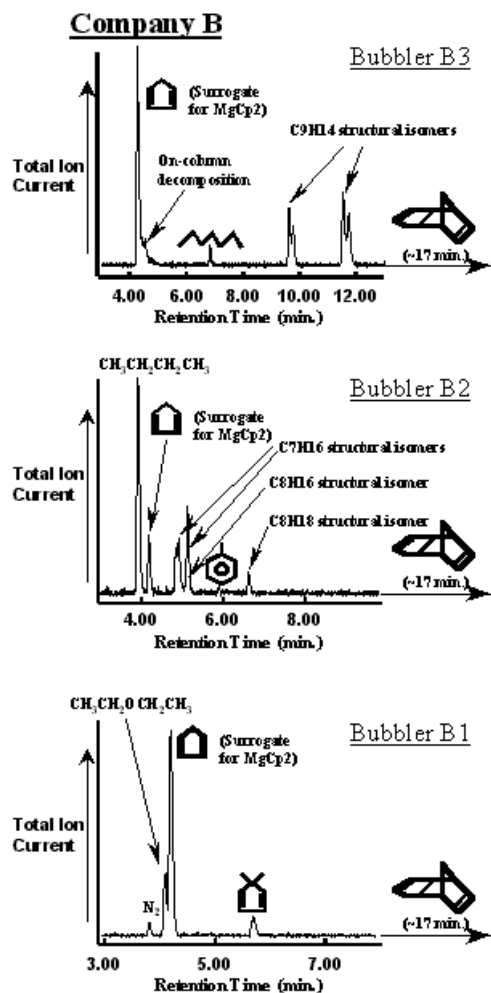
Company B

Bubbler B3

(Surrogate for MgCp2)

C9H14 structural isomers

On-column decomposition

Total Ion Current

(~17 min.)

4.00 6.00 8.00 10.00 12.00

Retention Time (min.)

$CH_3CH_2CH_2CH_3$

Bubbler B2

(Surrogate for MgCp2)

C7H16 structural isomers

C8H16 structural isomer

C8H18 structural isomer

Total Ion Current

(~17 min.)

4.00 6.00 8.00

Retention Time (min.)

$CH_3CH_2OCH_2CH_3$

(Surrogate for MgCp2)

Bubbler B1

Total Ion Current

$N_2$

(~17 min.)

3.00 5.00 7.00

Retention Time (min.)